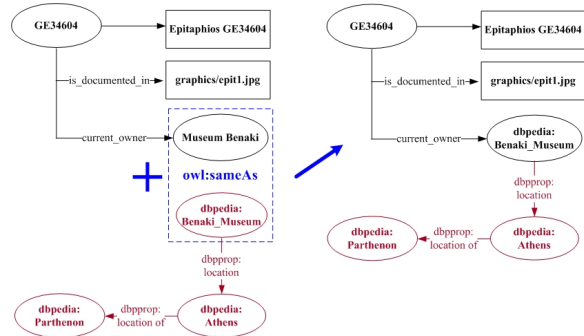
GE34604

Epitaphios GE34604

is_documented_in

graphics/epit1.jpg

current_owner

Museum Benaki

owl:sameAs

dbpedia: Benaki_Museum

dbpprop: location

dbpedia: Parthenon

dbpprop: location of

dbpedia: Athens

GE34604

Epitaphios GE34604

is_documented_in

graphics/epit1.jpg

current_owner

dbpedia: Benaki_Museum

dbpprop: location

dbpedia: Parthenon

dbpprop: location of

dbpedia: Athens